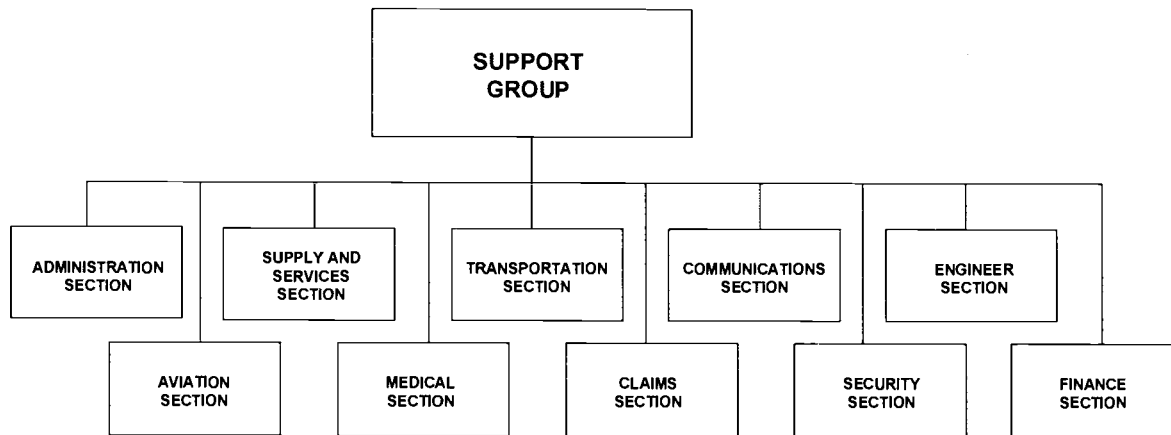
SUPPORT GROUP

ADMINISTRATION SECTION

SUPPLY AND SERVICES SECTION

TRANSPORTATION SECTION

COMMUNICATIONS SECTION

ENGINEER SECTION

AVIATION SECTION

MEDICAL SECTION

CLAIMS SECTION

SECURITY SECTION

FINANCE SECTION